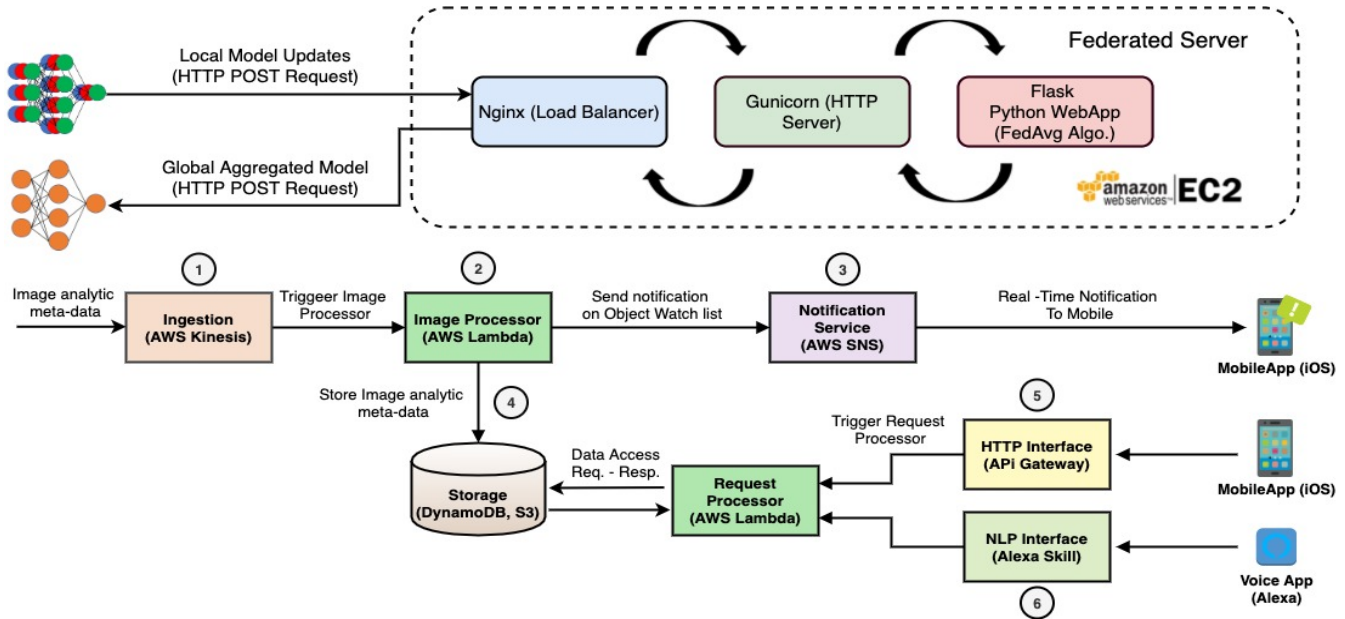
Federated Server

Local Model Updates
(HTTP POST Request)

Nginx (Load Balancer)

Gunicorn (HTTP Server)

Flask
Python WebApp
(FedAvg Algo.)

Global Aggregated Model
(HTTP POST Request)

amazon webservices EC2

1

2

3

Image analytic meta-data

Ingestion
(AWS Kinesis)

Triggeer Image Processor

Image Processor
(AWS Lambda)

Send notification on Object Watch list

Notification Service
(AWS SNS)

Real -Time Notification To Mobile

MobileApp (iOS)

Store Image analytic meta-data

4

5

Trigger Request Processor

HTTP Interface
(APi Gateway)

MobileApp (iOS)

Data Access Req. - Resp.

Storage
(DynamoDB, S3)

Request Processor
(AWS Lambda)

NLP Interface
(Alexa Skill)

Voice App
(Alexa)

6